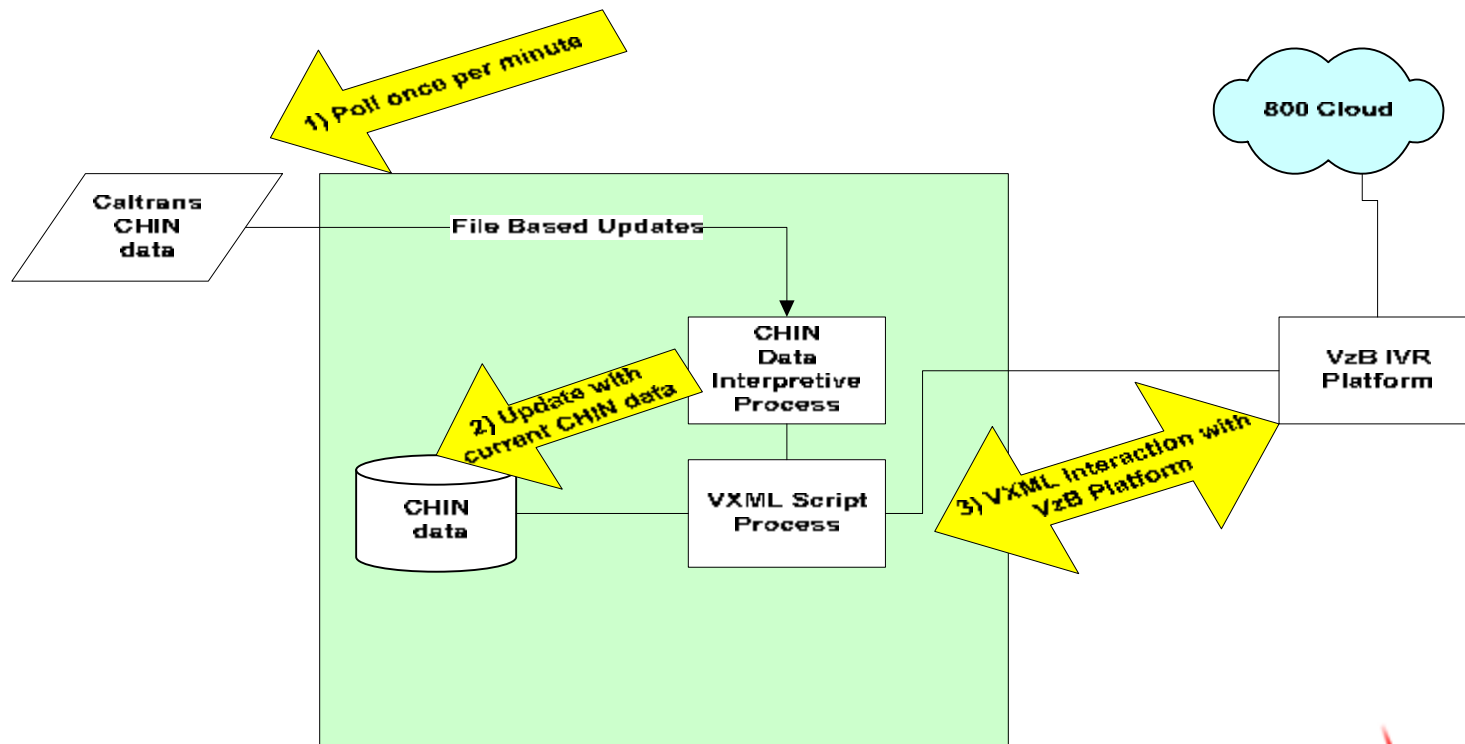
1) Poll once per minute

800 Cloud

Caltrans CHIN data

File Based Updates

CHIN Data Interpretive Process

2) Update with current CHIN data

VzB IVR Platform

3) VXML Interaction with VzB Platform

CHIN data

VXML Script Process